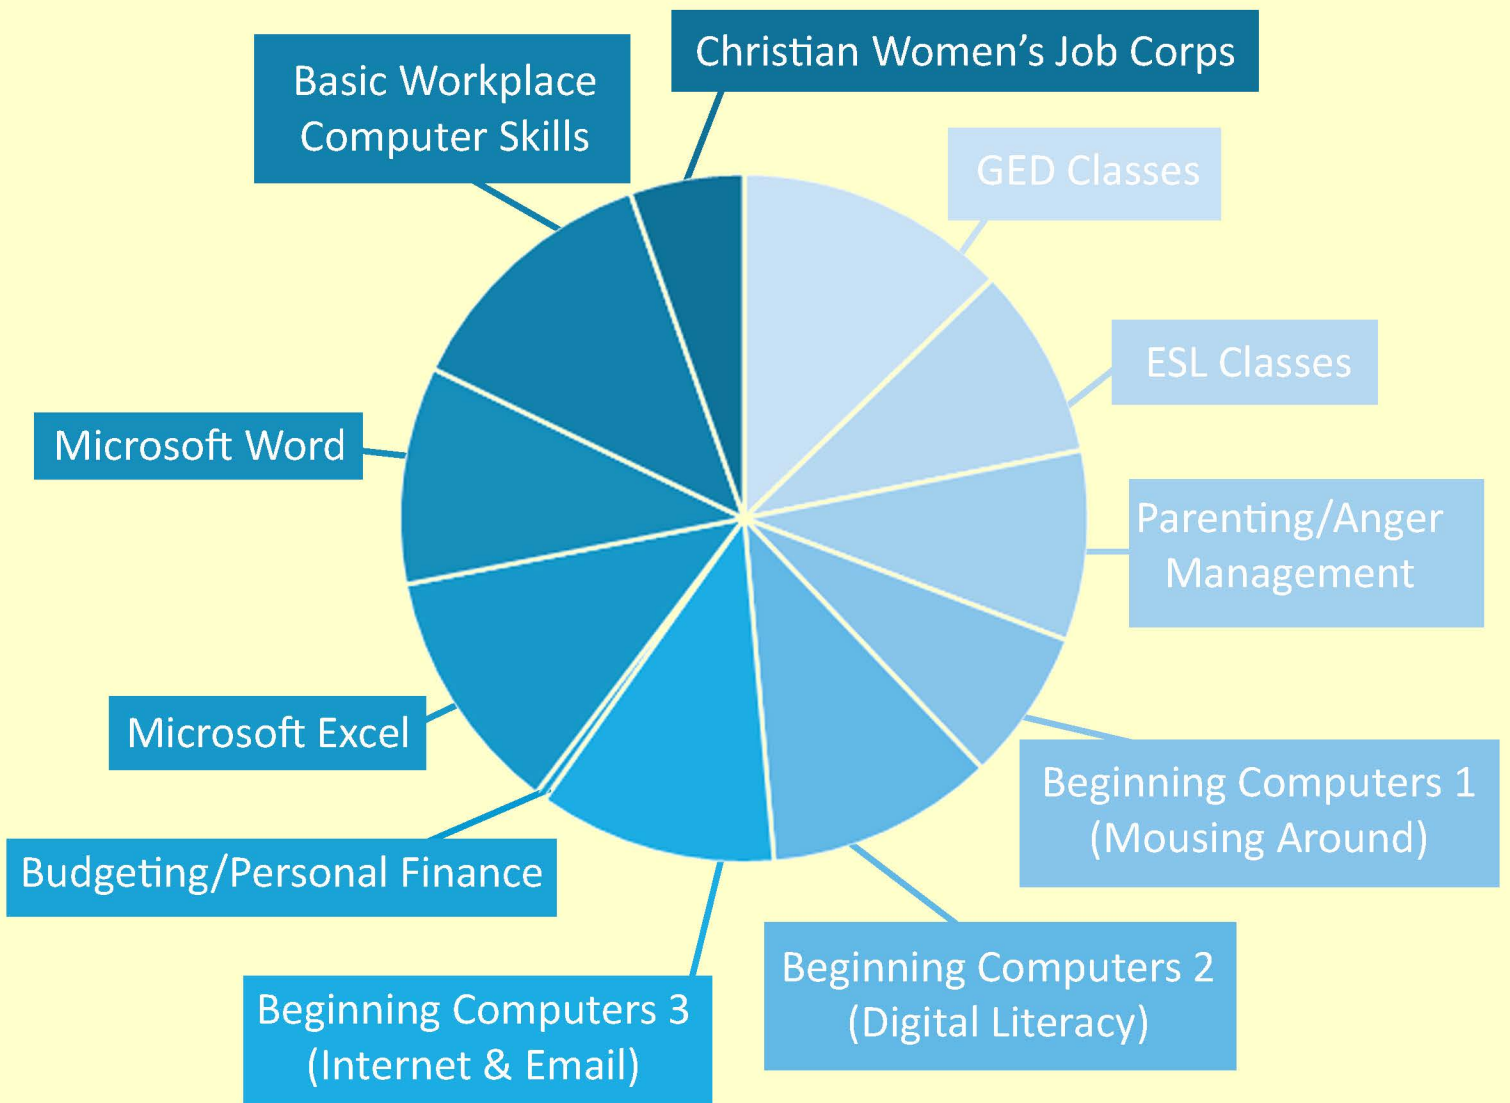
Christian Women's Job Corps

Basic Workplace Computer Skills

GED Classes

ESL Classes

Microsoft Word

Parenting/Anger Management

Microsoft Excel

Beginning Computers 1 (Mousing Around)

Budgeting/Personal Finance

Beginning Computers 2 (Digital Literacy)

Beginning Computers 3 (Internet & Email)